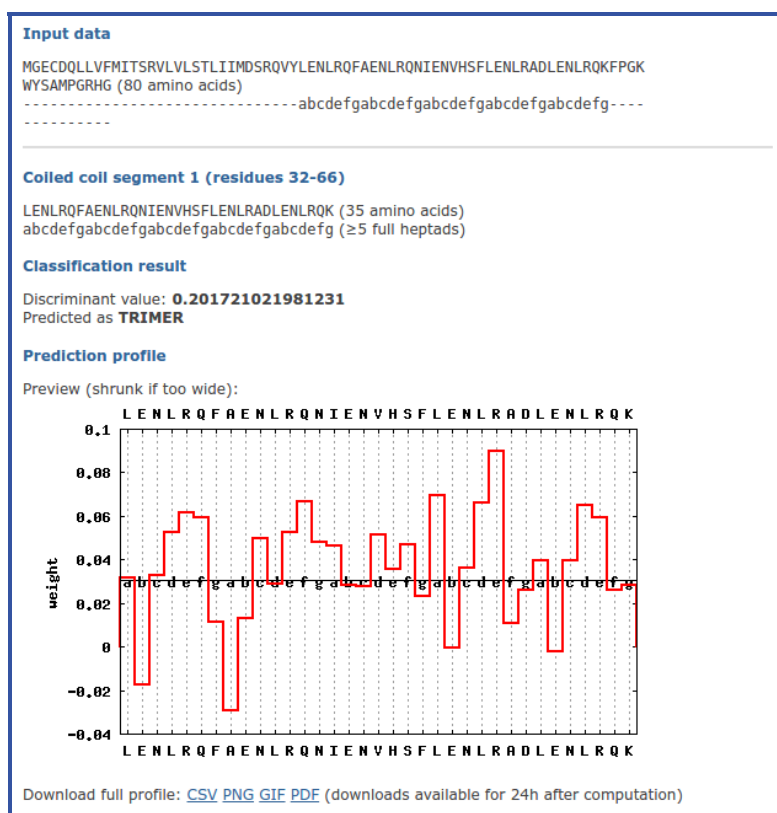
Input data

MGECDQLLVFMITSRVLVLSTLIIMDSRQVYLENLRQFAENLRQNIENVHSFLENLRADLENLRQKFPGK WYSAMPGRHG (80 amino acids)
-------------------------------abcdefgabcdefgabcdefgabcdefgabcdefg--------------

Coiled coil segment 1 (residues 32-66)

LENLRQFAENLRQNIENVHSFLENLRADLENLRQK (35 amino acids)
abcdefgabcdefgabcdefgabcdefgabcdefg (≥5 full heptads)

Classification result

Discriminant value: 0.201721021981231
Predicted as TRIMER

Prediction profile

Preview (shrunk if too wide):

L E N L R Q F A E N L R Q N I E N V H S F L E N L R A D L E N L R Q K

0.1
0.08
0.06
0.04
0.02
0
-0.02
-0.04

weight

a b c d e f g a b c d e f g a b c d e f g a b c d e f g a b c d e f g

L E N L R Q F A E N L R Q N I E N V H S F L E N L R A D L E N L R Q K

Download full profile: CSV PNG GIF PDF (downloads available for 24h after computation)